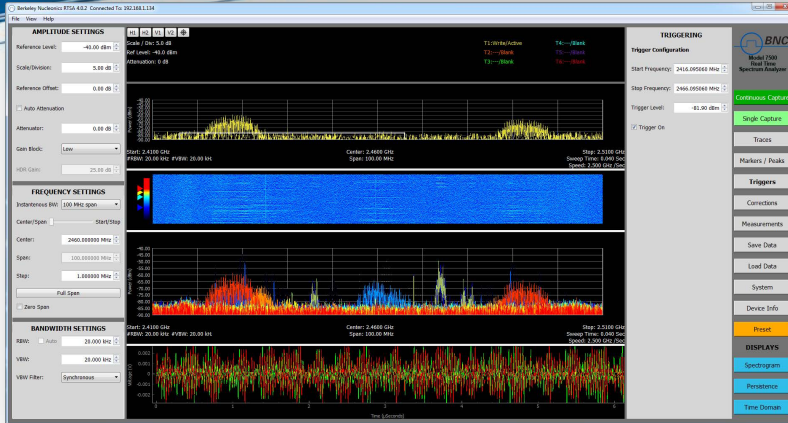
Berkeley Nucleonics RTSA 4.0.2 Connected To 192.168.1.134

File View Help

AMPLITUDE SETTINGS

Reference Level: -40.00 dBm

Scale/Division: 5.00 dB

Reference Offset: 0.00 dB

Auto Attenuation

Attenuator: 0.00 dB

Gain Block: Low

HDR Gain: 25.00 dB

FREQUENCY SETTINGS

Instantaneous BW: 100 MHz span

Center/Span Start/Stop

Center: 2460.000000 MHz

Span: 100.000000 MHz

Step: 1.000000 MHz

Full Span

Zero Span

BANDWIDTH SETTINGS

RBW: Auto 20.000 kHz

VBW: 20.000 kHz

VBW Filter: Synchronous

H1 H2 V1 V2

Scale / Div: 5.0 dB
Ref Level: -40.0 dBm
Attenuation: 0 dB

T1:Write/Active
T2:---/Blank
T3:---/Blank
T4:---/Blank
T5:---/Blank
T6:---/Blank

Power (dBm)

Start: 2.4100 GHz
#RBW: 20.00 kHz #VBW: 20.00 kHz

Center: 2.4600 GHz
Span: 100.00 MHz

Stop: 2.5100 GHz
Sweep Time: 0.040 Sec
Speed: 2.500 GHz /Sec

-40.00
-45.00
-50.00
-55.00
-60.00
-65.00
-70.00
-75.00
-80.00
-85.00
-90.00

Power (dBm)

Start: 2.4100 GHz
#RBW: 20.00 kHz #VBW: 20.00 kHz

Center: 2.4600 GHz
Span: 100.00 MHz

Stop: 2.5100 GHz
Sweep Time: 0.040 Sec
Speed: 2.500 GHz /Sec

0.002
0.001
0
-0.001
-0.002

Voltage (V)

0 1 2 3 4 5 6

Time (uSeconds)

TRIGGERING

Trigger Configuration

Start Frequency: 2416.095060 MHz

Stop Frequency: 2466.095060 MHz

Trigger Level: -81.00 dBm

Trigger On

BNC

Model 7500
Real Time
Spectrum Analyzer

Continuous Capture

Single Capture

Traces

Markers / Peaks

Triggers

Corrections

Measurements

Save Data

Load Data

System

Device Info

Preset

DISPLAYS

Spectrogram

Persistence

Time Domain